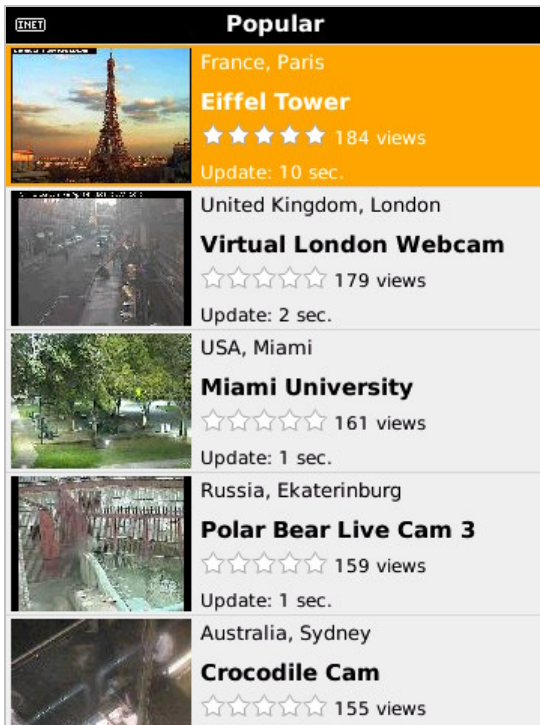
INET

Popular

France, Paris

Eiffel Tower

184 views

Update: 10 sec.

United Kingdom, London

Virtual London Webcam

179 views

Update: 2 sec.

USA, Miami

Miami University

161 views

Update: 1 sec.

Russia, Ekaterinburg

Polar Bear Live Cam 3

159 views

Update: 1 sec.

Australia, Sydney

Crocodile Cam

155 views